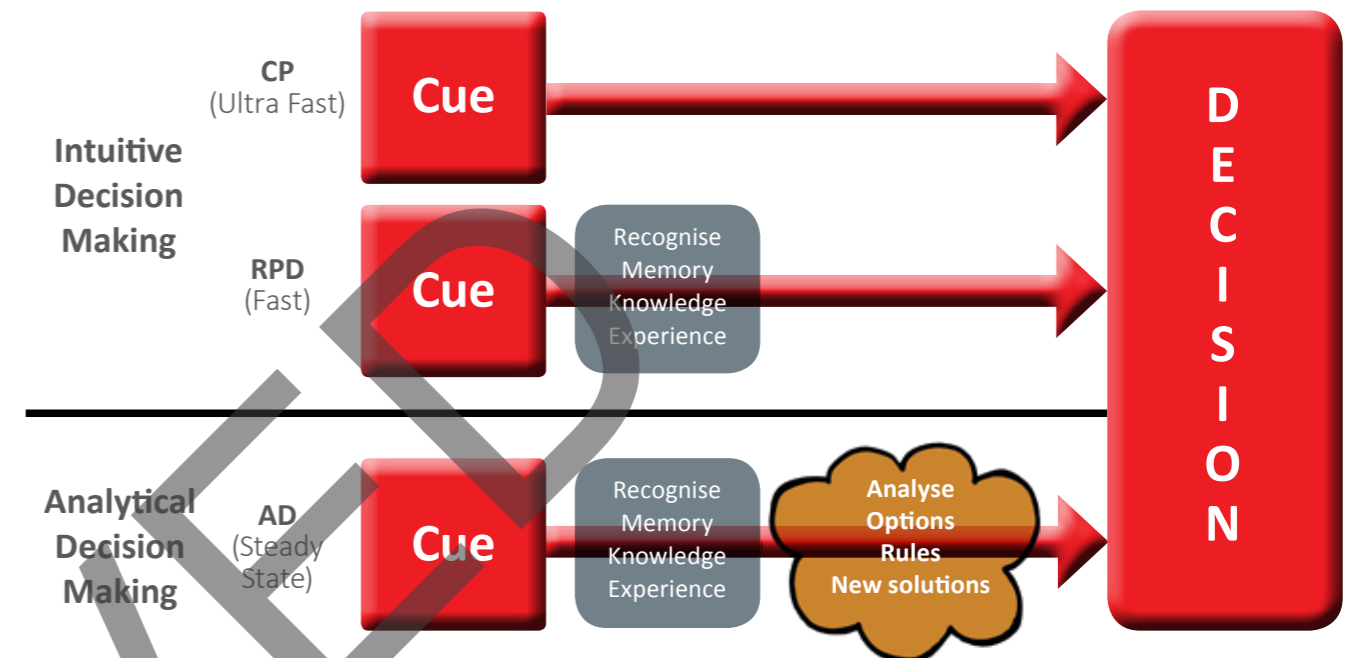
CP
(Ultra Fast)

Cue

Intuitive Decision Making

RPD
(Fast)

Cue

Recognise
Memory
Knowledge
Experience

Analytical Decision Making

AD
(Steady State)

Cue

Recognise
Memory
Knowledge
Experience

Analyse
Options
Rules
New solutions

D
E
C
I
S
I
O
N